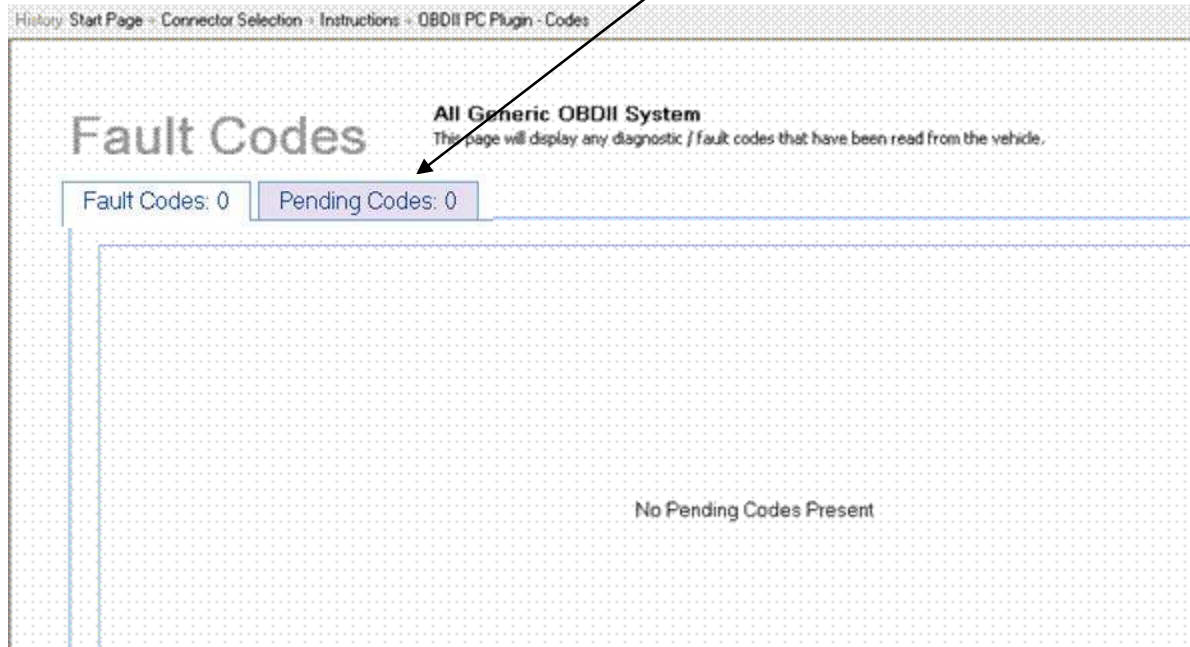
History Start Page » Connector Selection » Instructions » OBDII PC Plugin - Codes

Fault Codes

All Generic OBDII System
This page will display any diagnostic / fault codes that have been read from the vehicle.

Fault Codes: 0 Pending Codes: 0

No Pending Codes Present